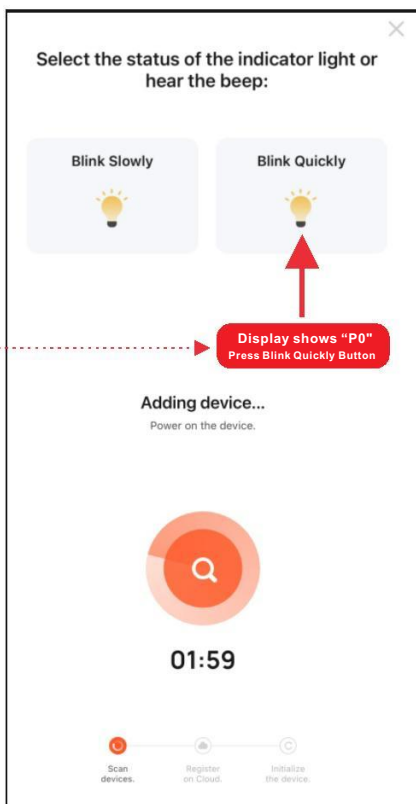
Select the status of the indicator light or hear the beep:

Blink Slowly

Blink Quickly

Display shows “P0”
Press Blink Quickly Button

Adding device...
Power on the device.

01:59

Scan devices.

Register on Cloud.

Initialize the device.